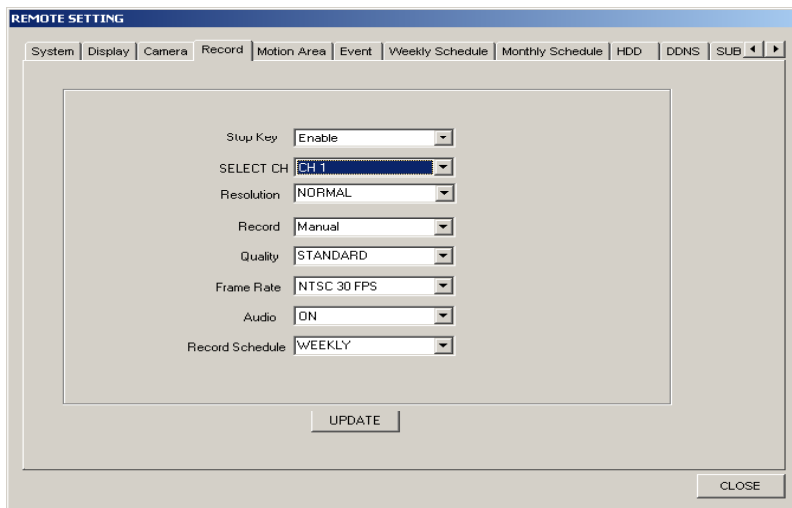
REMOTE SETTING

System | Display | Camera | Record | Motion Area | Event | Weekly Schedule | Monthly Schedule | HDD | DDNS | SUB

Stop Key Enable
SELECT CH CH 1
Resolution NORMAL
Record Manual
Quality STANDARD
Frame Rate NTSC 30 FPS
Audio ON
Record Schedule WEEKLY

UPDATE

CLOSE